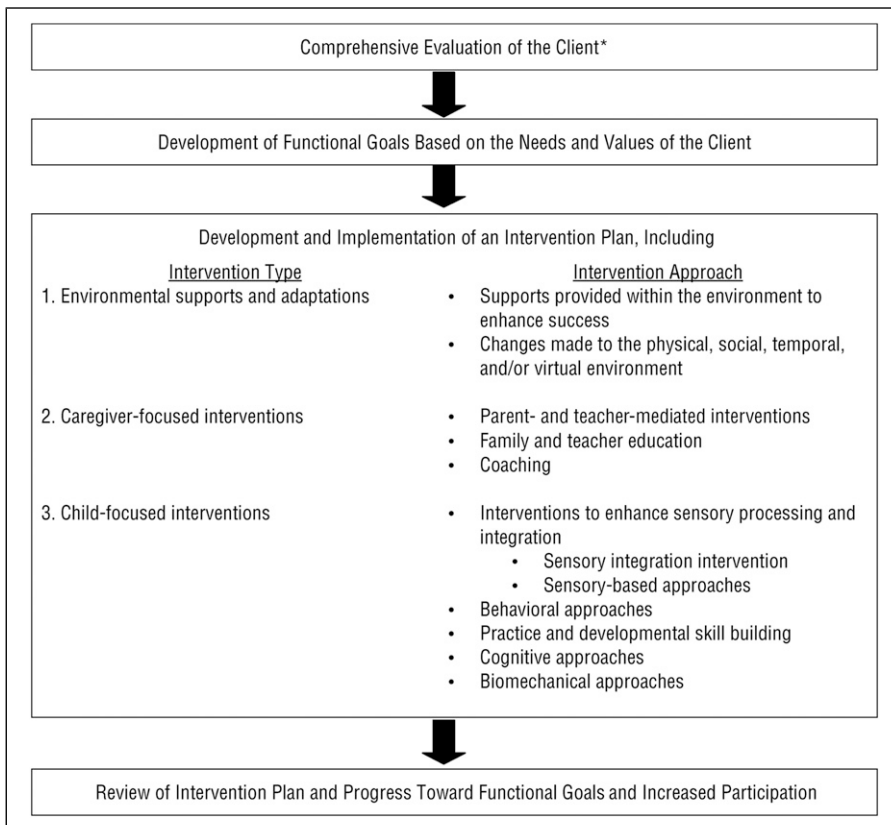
Comprehensive Evaluation of the Client*

Development of Functional Goals Based on the Needs and Values of the Client

Development and Implementation of an Intervention Plan, Including

| Intervention Type | Intervention Approach |
|---|---|
| 1. Environmental supports and adaptations | • Supports provided within the environment to enhance success<br>• Changes made to the physical, social, temporal, and/or virtual environment |
| 2. Caregiver-focused interventions | • Parent- and teacher-mediated interventions<br>• Family and teacher education<br>• Coaching |
| 3. Child-focused interventions | • Interventions to enhance sensory processing and integration<br>  • Sensory integration intervention<br>  • Sensory-based approaches<br>• Behavioral approaches<br>• Practice and developmental skill building<br>• Cognitive approaches<br>• Biomechanical approaches |

Review of Intervention Plan and Progress Toward Functional Goals and Increased Participation